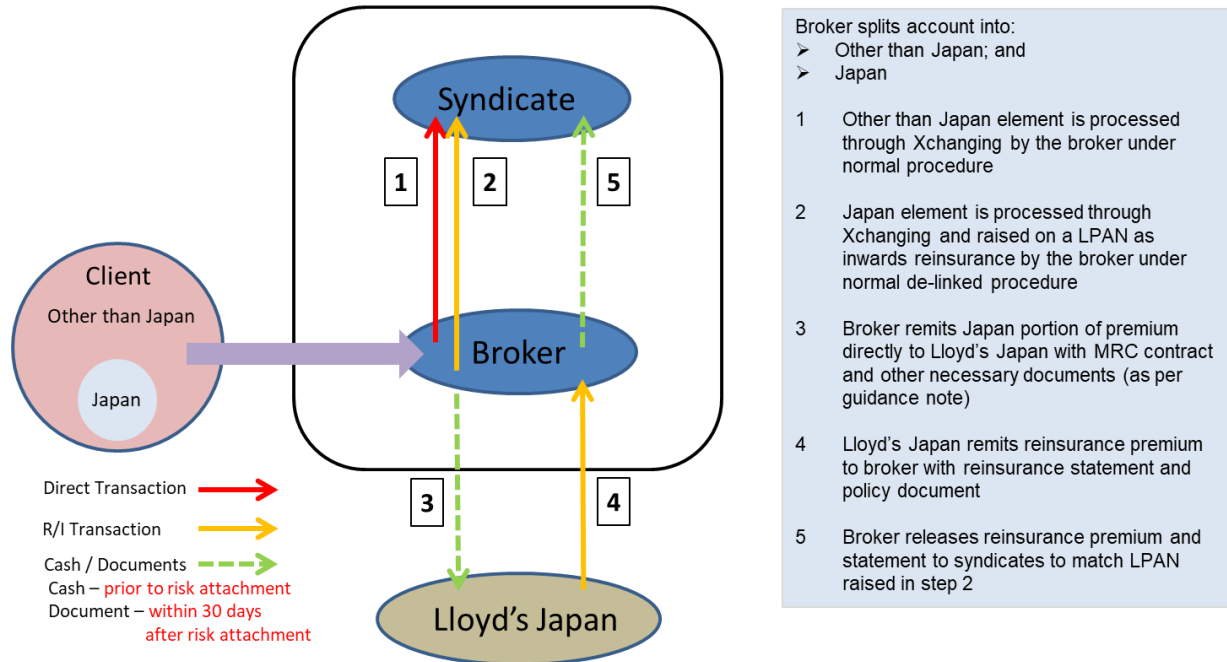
Syndicate

1

2

5

Client

Other than Japan

Japan

Broker

3

4

Lloyd's Japan

Direct Transaction

R/I Transaction

Cash / Documents

Cash – prior to risk attachment

Document – within 30 days after risk attachment

Broker splits account into:
➢ Other than Japan; and
➢ Japan

1 Other than Japan element is processed through Xchanging by the broker under normal procedure

2 Japan element is processed through Xchanging and raised on a LPAN as inwards reinsurance by the broker under normal de-linked procedure

3 Broker remits Japan portion of premium directly to Lloyd's Japan with MRC contract and other necessary documents (as per guidance note)

4 Lloyd's Japan remits reinsurance premium to broker with reinsurance statement and policy document

5 Broker releases reinsurance premium and statement to syndicates to match LPAN raised in step 2